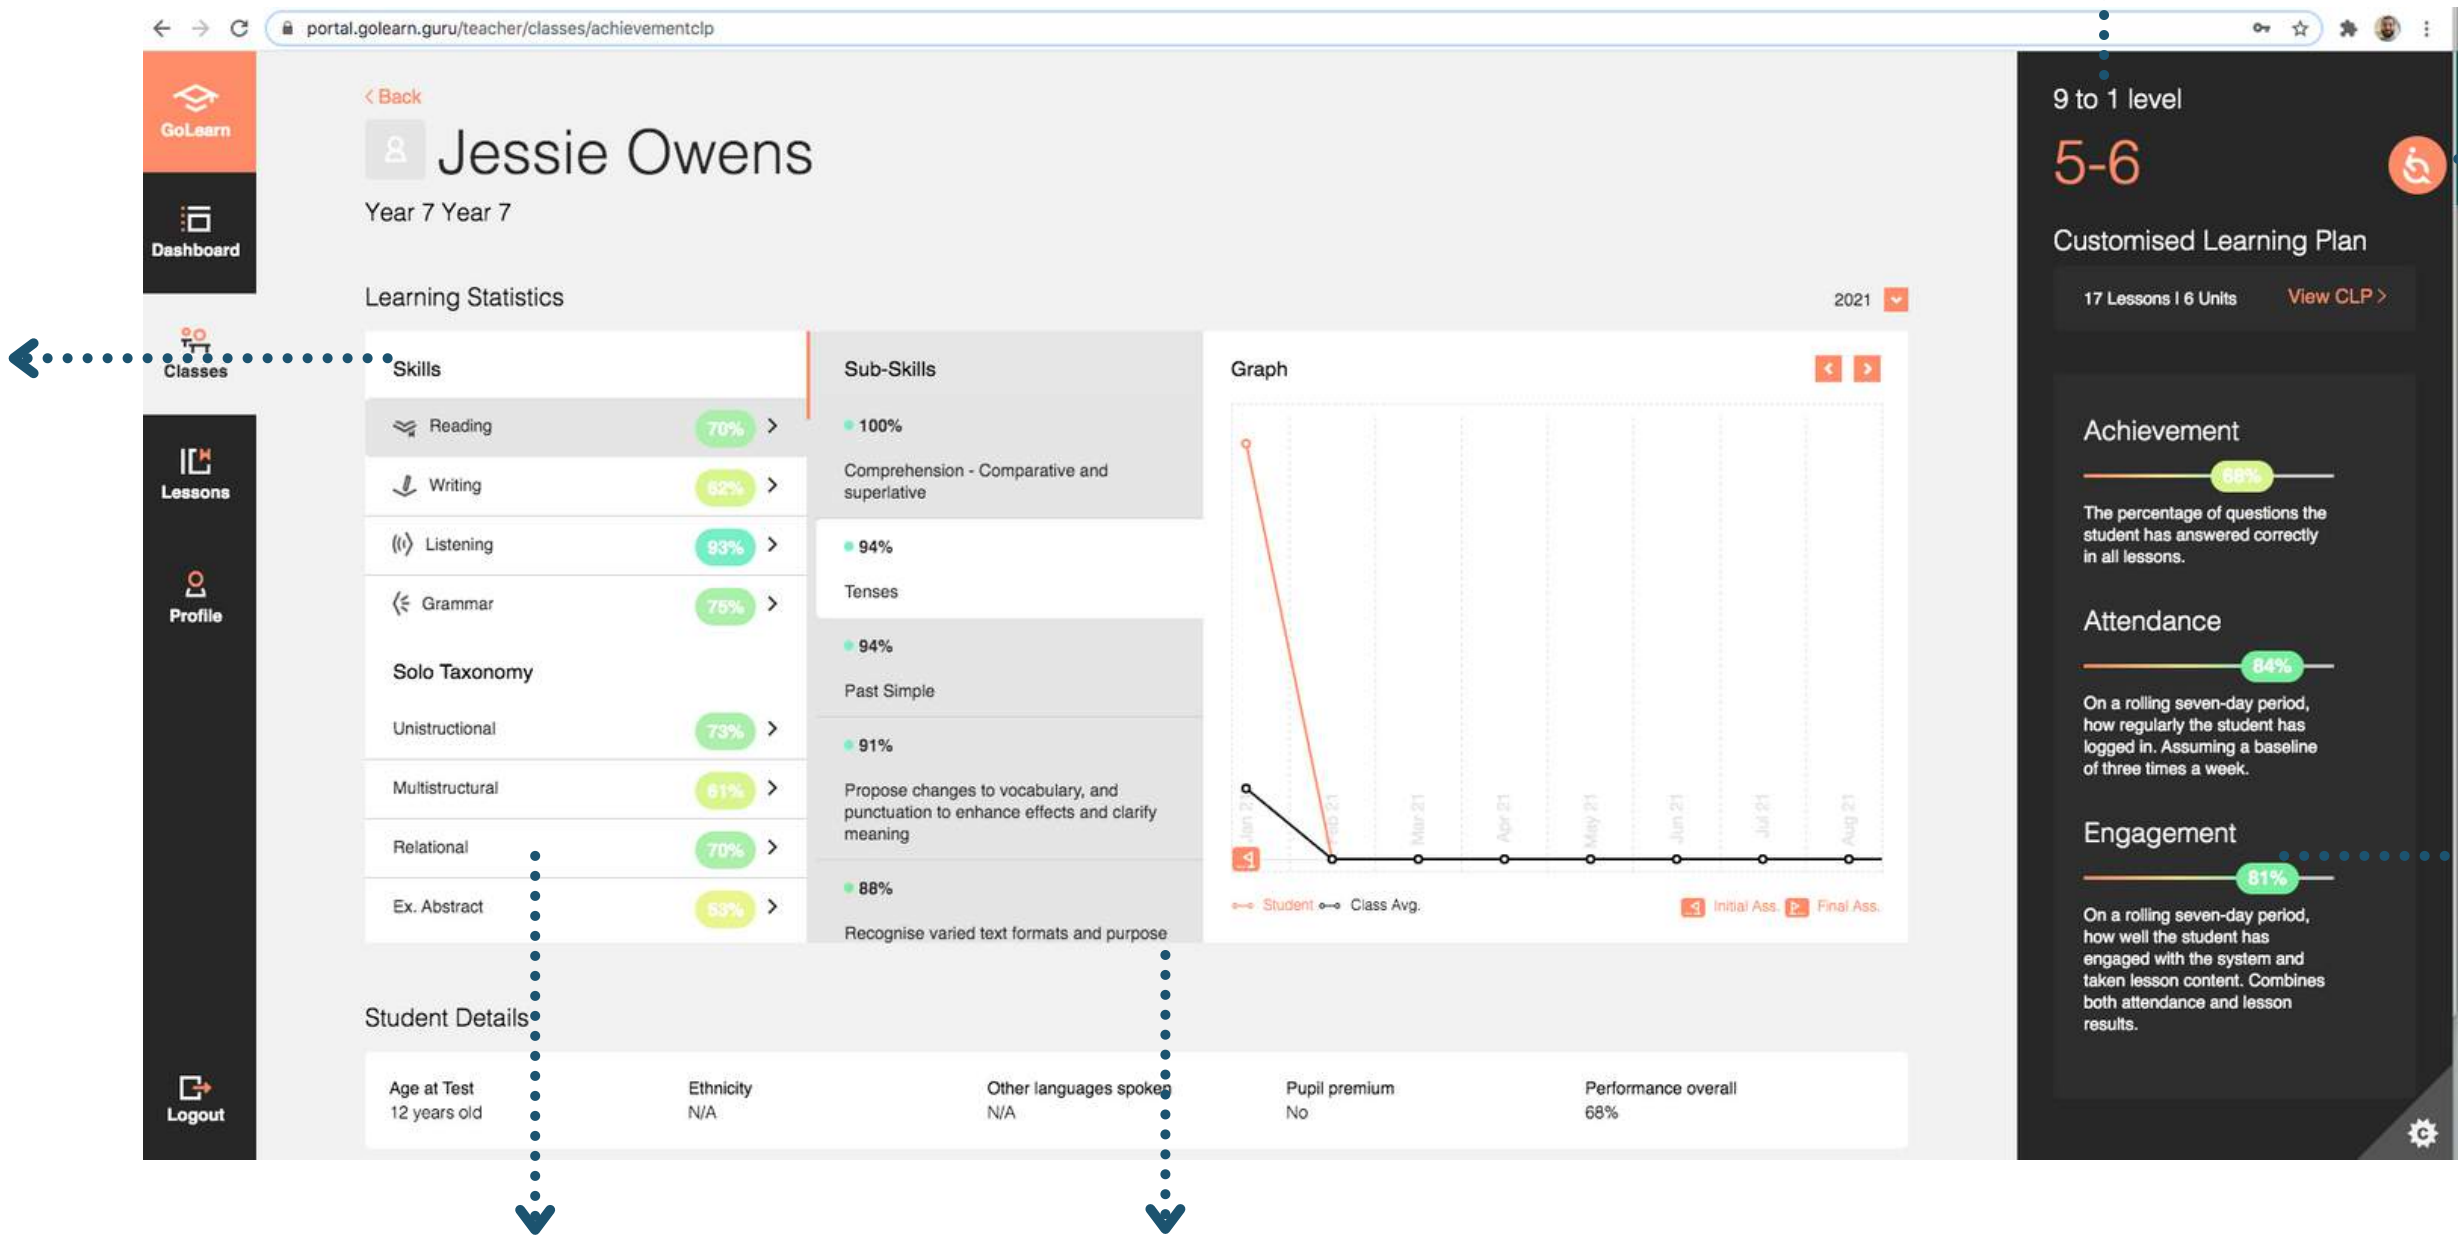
portal.golearn.guru/teacher/classes/achievementclp

GoLearn

Dashboard

Classes

Lessons

Profile

Logout

< Back

Jessie Owens

Year 7 Year 7

Learning Statistics

2021

| Skills | |
|---|---|
| Reading | 70% |
| Writing | 82% |
| Listening | 93% |
| Grammar | 75% |

Solo Taxonomy

| | |
|---|---|
| Unistructional | 73% |
| Multistructural | 61% |
| Relational | 70% |
| Ex. Abstract | 53% |

Sub-Skills

100%
Comprehension - Comparative and superlative

94%
Tenses

94%
Past Simple

91%
Propose changes to vocabulary, and punctuation to enhance effects and clarify meaning

88%
Recognise varied text formats and purpose

Graph

Jan 21 Feb 21 Mar 21 Apr 21 May 21 Jun 21 Jul 21 Aug 21

Student Class Avg.

Initial Ass. Final Ass.

Student Details

| Age at Test | Ethnicity | Other languages spoken | Pupil premium | Performance overall |
|---|---|---|---|---|
| 12 years old | N/A | N/A | No | 68% |

9 to 1 level

5-6

Customised Learning Plan

17 Lessons I 6 Units View CLP >

Achievement

68%

The percentage of questions the student has answered correctly in all lessons.

Attendance

84%

On a rolling seven-day period, how regularly the student has logged in. Assuming a baseline of three times a week.

Engagement

81%

On a rolling seven-day period, how well the student has engaged with the system and taken lesson content. Combines both attendance and lesson results.